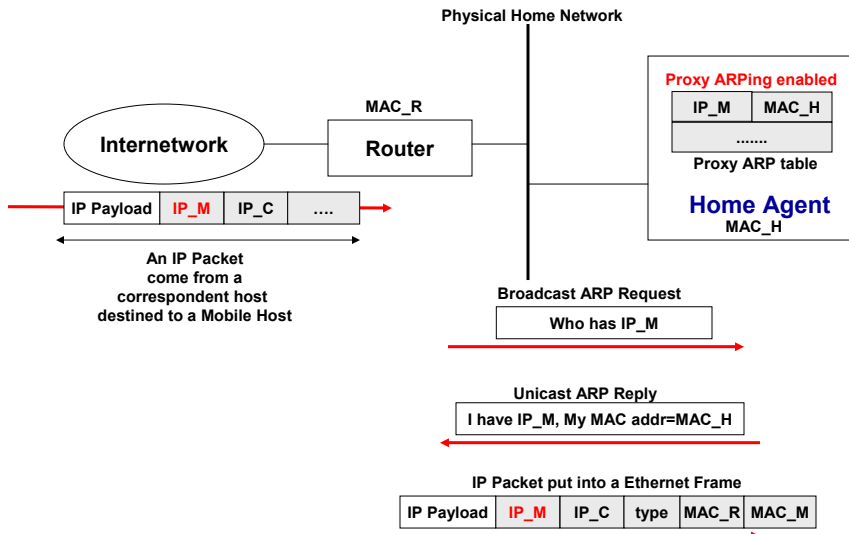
Physical Home Network

MAC_R

Internetwork

Router

Proxy ARPing enabled

| IP_M | MAC_H |
|---|---|
| ....... | |

Proxy ARP table

Home Agent
MAC_H

| IP Payload | IP_M | IP_C | .... |
|---|---|---|---|

An IP Packet come from a correspondent host destined to a Mobile Host

Broadcast ARP Request

Who has IP_M

Unicast ARP Reply

I have IP_M, My MAC addr=MAC_H

IP Packet put into a Ethernet Frame

| IP Payload | IP_M | IP_C | type | MAC_R | MAC_M |
|---|---|---|---|---|---|